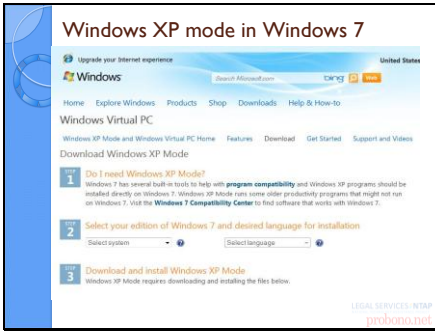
Windows XP mode in Windows 7

Upgrade your Internet experience

United States

Windows

Search Microsoft.com

bing

Web

Home Explore Windows Products Shop Downloads Help & How-to

Windows Virtual PC

Windows XP Mode and Windows Virtual PC Home Features Download Get Started Support and Videos

Download Windows XP Mode

STEP 1

Do I need Windows XP Mode?

Windows 7 has several built-in tools to help with program compatibility and Windows XP programs should be installed directly on Windows 7. Windows XP Mode runs some older productivity programs that might not run on Windows 7. Visit the Windows 7 Compatibility Center to find software that works with Windows 7.

STEP 2

Select your edition of Windows 7 and desired language for installation

Select system

Select language

STEP 3

Download and install Windows XP Mode

Windows XP Mode requires downloading and installing the files below.

LEGAL SERVICES NTAP

probono.net